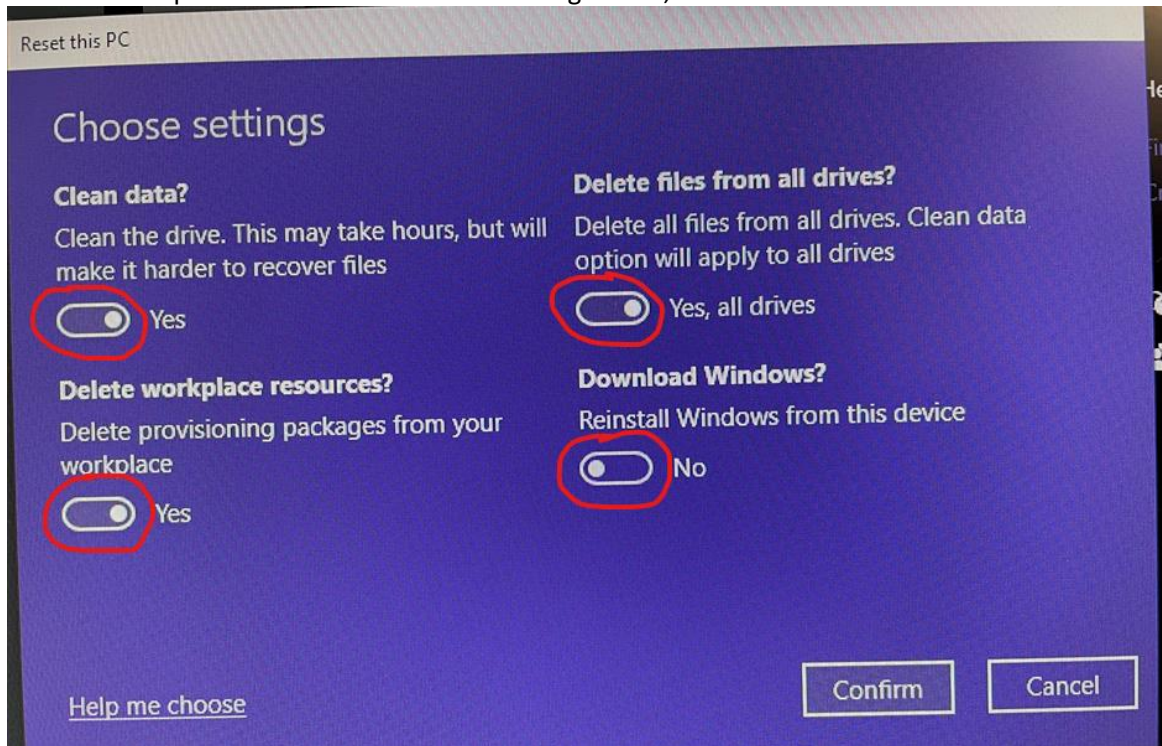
Reset this PC

Choose settings

Clean data?

Clean the drive. This may take hours, but will make it harder to recover files

Yes

Delete workplace resources?

Delete provisioning packages from your workplace

Yes

Delete files from all drives?

Delete all files from all drives. Clean data option will apply to all drives

Yes, all drives

Download Windows?

Reinstall Windows from this device

No

Help me choose

Confirm

Cancel